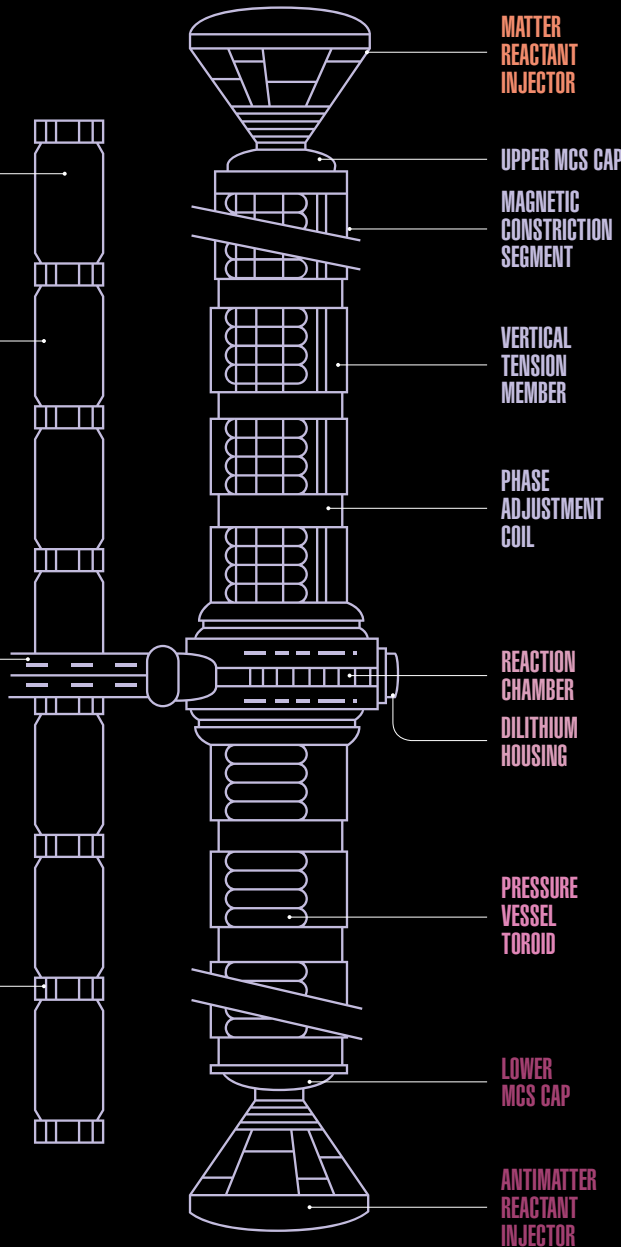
MATTER REACTANT INJECTOR

UPPER MCS CAP

MAGNETIC CONSTRICTION SEGMENT

VERTICAL TENSION MEMBER

PHASE ADJUSTMENT COIL

REACTION CHAMBER

DILITHIUM HOUSING

PRESSURE VESSEL TOROID

LOWER MCS CAP

ANTIMATTER REACTANT INJECTOR